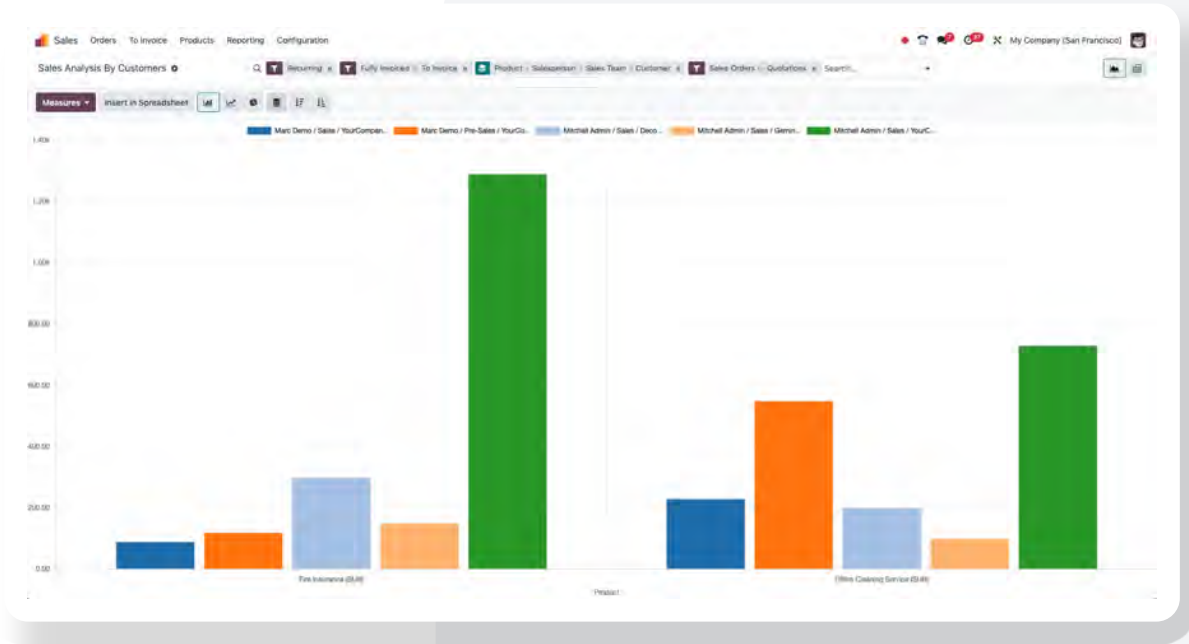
Sales Orders To Invoice Products Reporting Configuration

My Company (San Francisco)

Sales Analysis By Customers

Recurring × Fully Invoiced > To Invoice × Product > Salesperson > Sales Team > Customer × Sales Orders > Quotations × Search...

Measures Insert in Spreadsheet

Marc Demo / Sales / YourCompan... Marc Demo / Pre-Sales / YourCo... Mitchell Admin / Sales / Deco... Mitchell Admin / Sales / Gemin... Mitchell Admin / Sales / YourC...

1.40k
1.20k
1.00k
800.00
600.00
400.00
200.00
0.00

Fire Insurance (SUB)
Office Cleaning Service (SUB)
Product